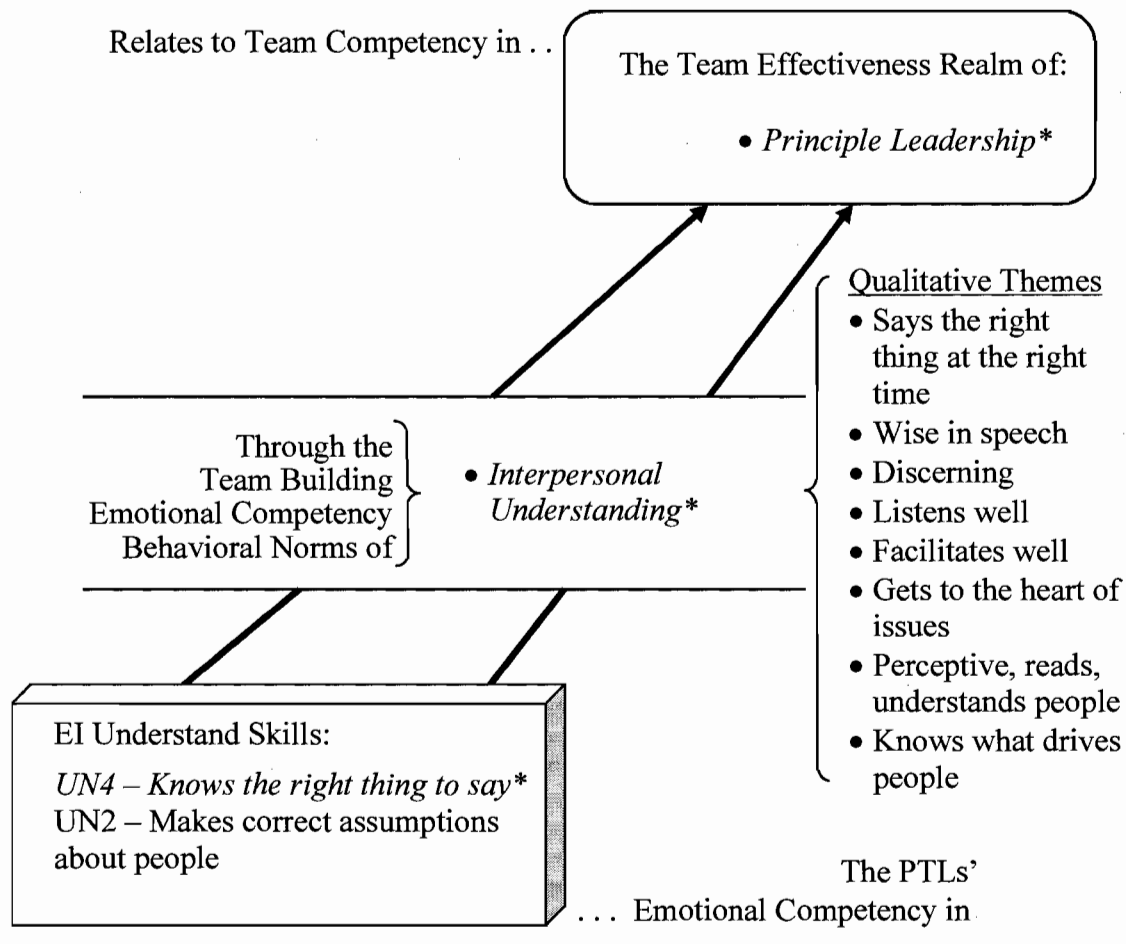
Relates to Team Competency in . .

The Team Effectiveness Realm of:

• *Principle Leadership**

Qualitative Themes
• Says the right thing at the right time
• Wise in speech
• Discerning
• Listens well
• Facilitates well
• Gets to the heart of issues
• Perceptive, reads, understands people
• Knows what drives people

Through the Team Building Emotional Competency Behavioral Norms of

• *Interpersonal Understanding**

EI Understand Skills:

*UN4 – Knows the right thing to say**
UN2 – Makes correct assumptions about people

The PTLs'
. . . Emotional Competency in